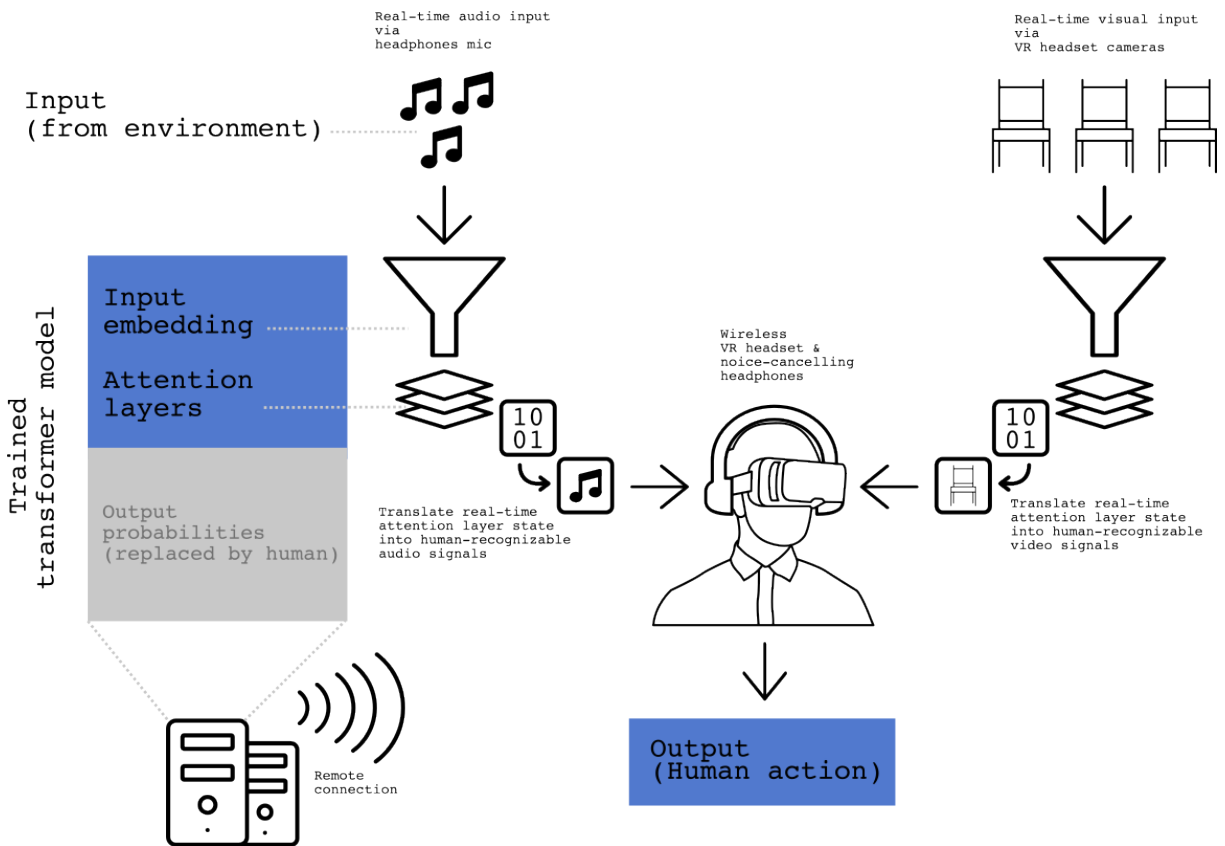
Real-time audio input via headphones mic

Real-time visual input via VR headset cameras

Input (from environment)

Trained transformer model

Input embedding

Attention layers

Output probabilities (replaced by human)

10
01

10
01

Wireless VR headset & noice-cancelling headphones

Translate real-time attention layer state into human-recognizable audio signals

Translate real-time attention layer state into human-recognizable video signals

Remote connection

Output (Human action)